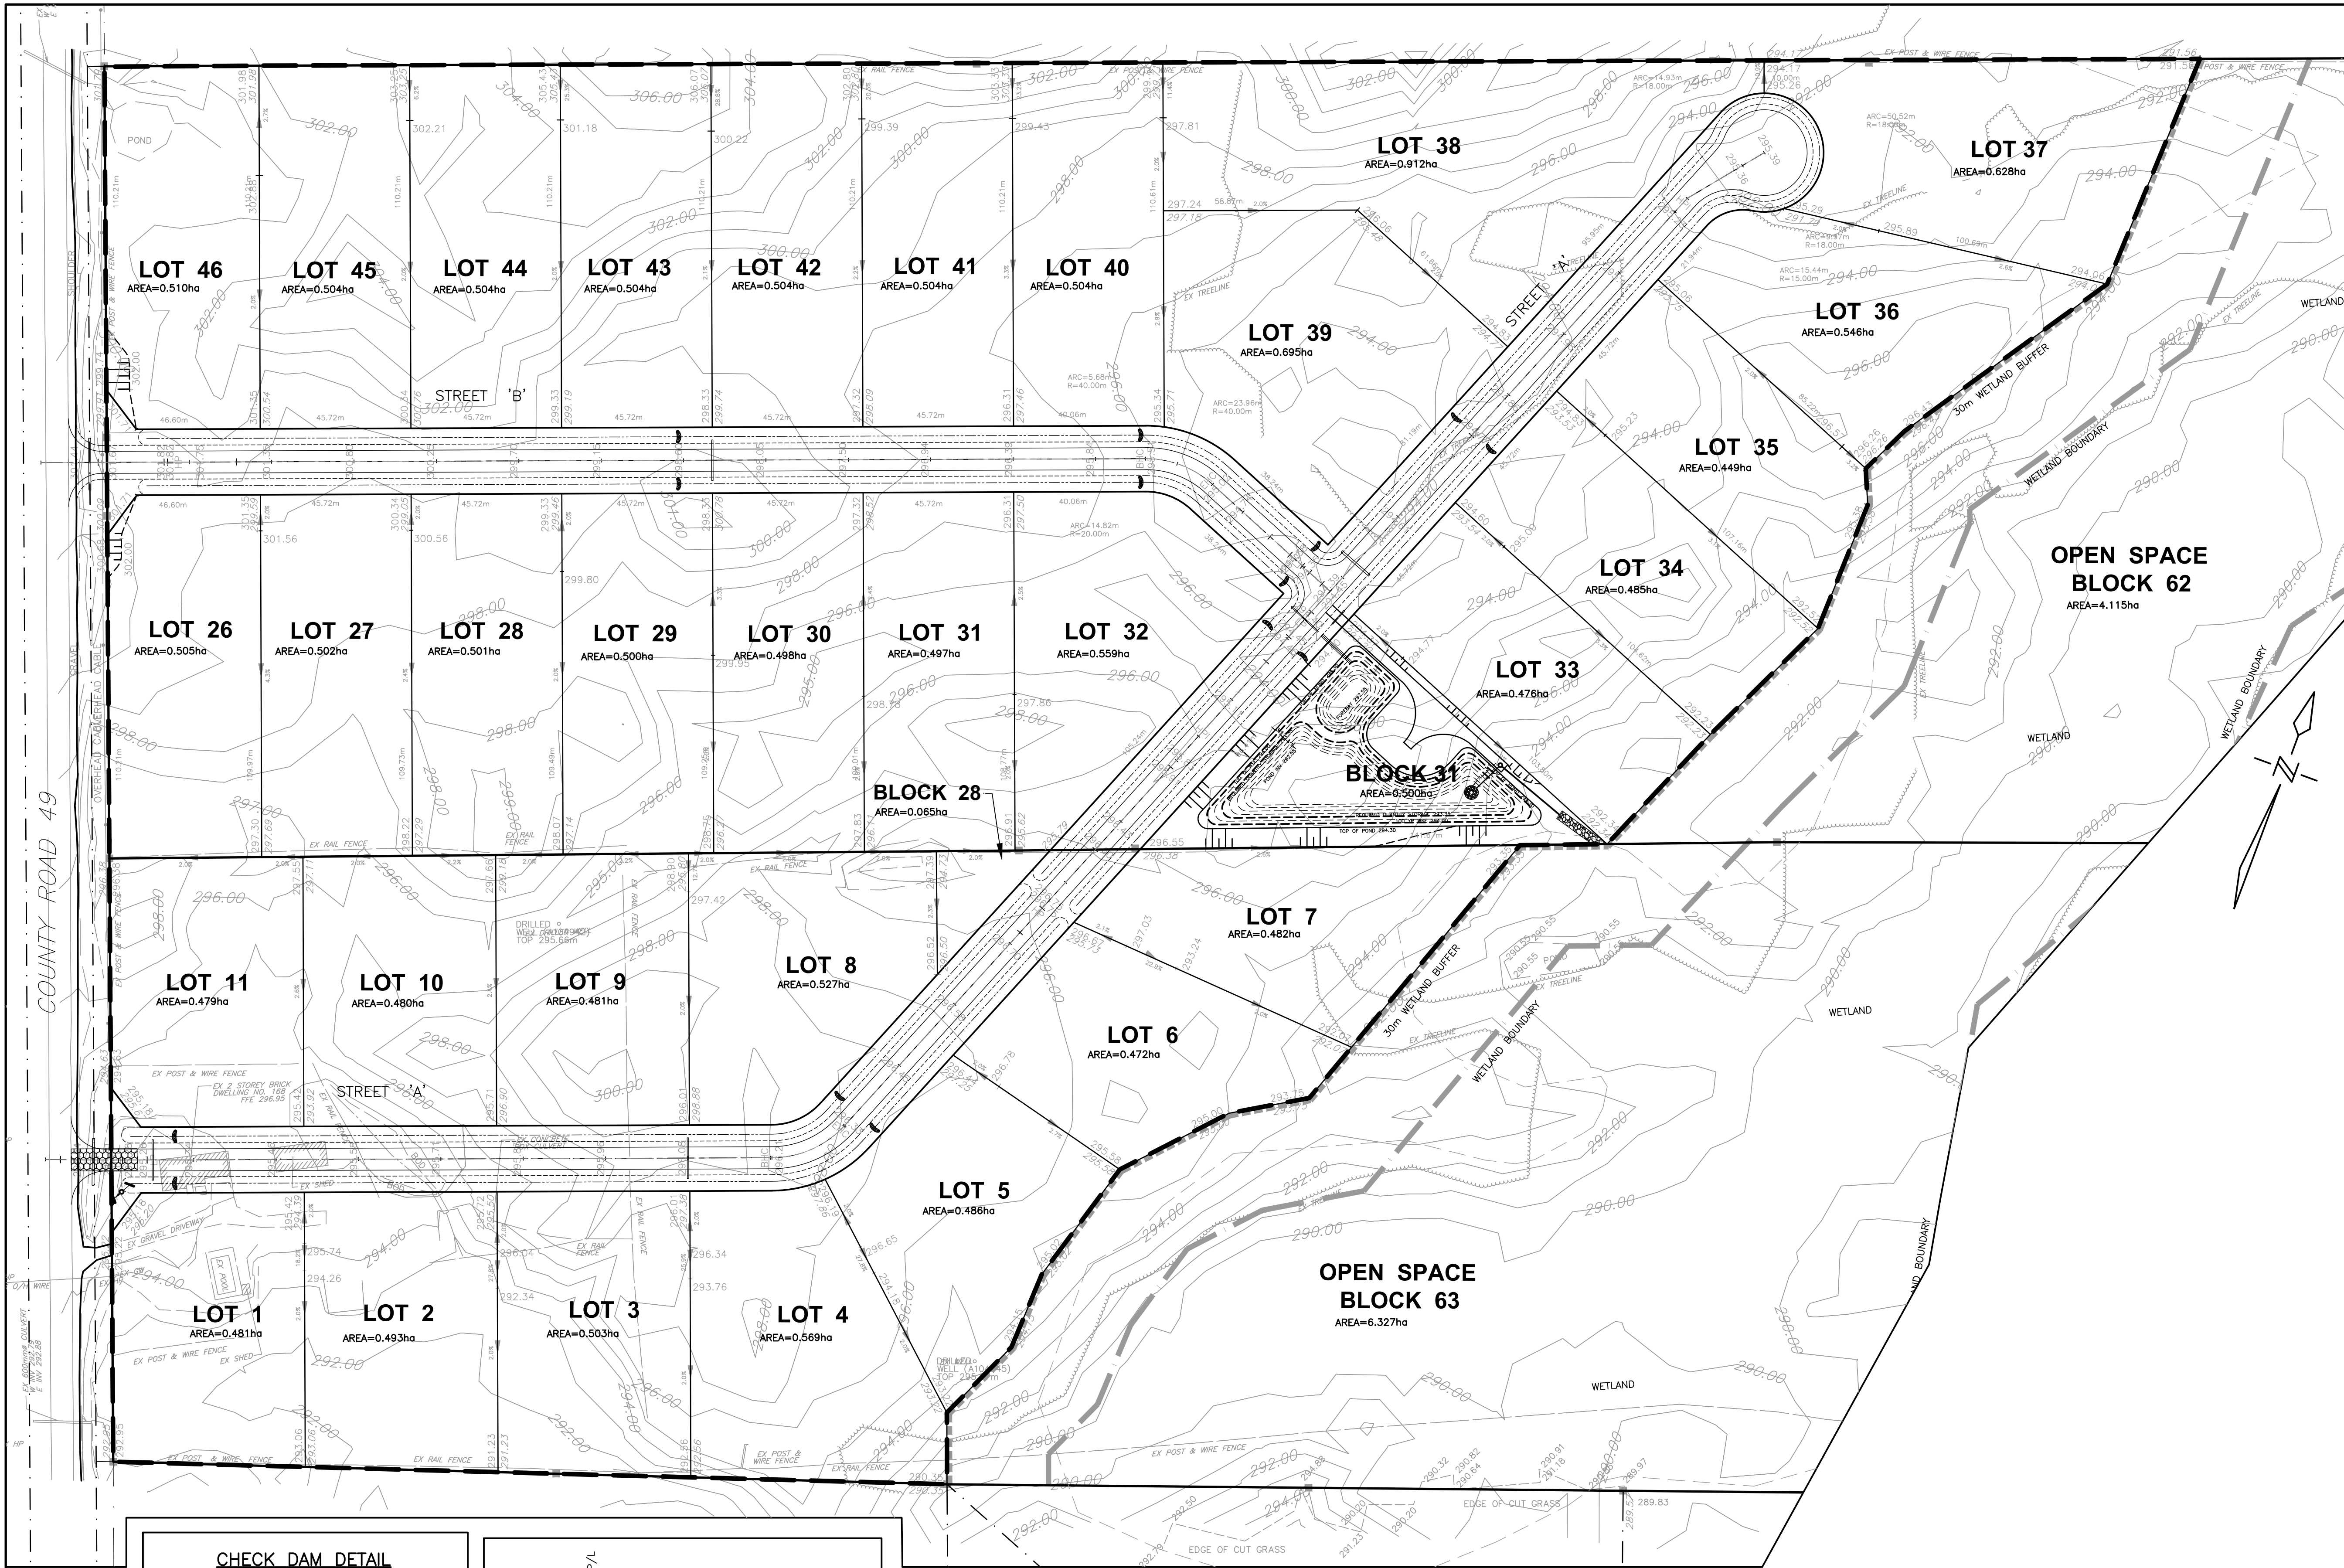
LOT 46
AREA=0.510ha

LOT 45
AREA=0.504ha

LOT 44
AREA=0.504ha

LOT 43
AREA=0.504ha

LOT 42
AREA=0.504ha

LOT 41
AREA=0.504ha

LOT 40
AREA=0.504ha

LOT 38
AREA=0.912ha

LOT 37
AREA=0.628ha

LOT 39
AREA=0.695ha

LOT 36
AREA=0.546ha

LOT 35
AREA=0.449ha

LOT 34
AREA=0.485ha

LOT 33
AREA=0.476ha

STREET 'B'

STREET 'A'

LOT 26
AREA=0.505ha

LOT 27
AREA=0.502ha

LOT 28
AREA=0.501ha

LOT 29
AREA=0.500ha

LOT 30
AREA=0.498ha

LOT 31
AREA=0.497ha

LOT 32
AREA=0.559ha

BLOCK 28
AREA=0.065ha

BLOCK 31
AREA=0.500ha

OPEN SPACE
BLOCK 62
AREA=4.115ha

WETLAND

WETLAND BOUNDARY

30m WETLAND BUFFER

LOT 7
AREA=0.482ha

LOT 11
AREA=0.479ha

LOT 10
AREA=0.480ha

LOT 9
AREA=0.481ha

LOT 8
AREA=0.527ha

LOT 6
AREA=0.472ha

LOT 5
AREA=0.486ha

LOT 1
AREA=0.481ha

LOT 2
AREA=0.493ha

LOT 3
AREA=0.503ha

LOT 4
AREA=0.569ha

OPEN SPACE
BLOCK 63
AREA=6.327ha

WETLAND

COUNTY ROAD 49

POND

EX POST & WIRE FENCE

EX RAIL FENCE

EX TREELINE

DRILLED WELL

EX 2 STOREY BRICK DWELLING NO. 168 FFE 296.95

EX GRAVEL DRIVEWAY

EX POOL

EX SHED

EDGE OF CUT GRASS

TOP OF POND 294.30

CHECK DAM DETAIL